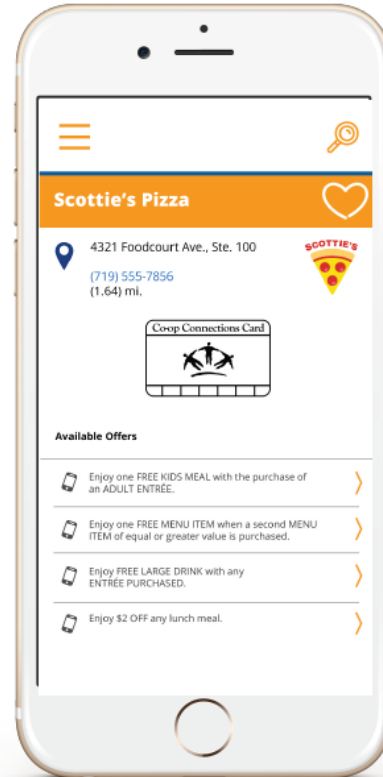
Scottie's Pizza

4321 Foodcourt Ave., Ste. 100

(719) 555-7856
(1.64) mi.

SCOTTIE'S

Co-op Connections Card

Available Offers

Enjoy one FREE KIDS MEAL with the purchase of an ADULT ENTRÉE.

Enjoy one FREE MENU ITEM when a second MENU ITEM of equal or greater value is purchased.

Enjoy FREE LARGE DRINK with any ENTRÉE PURCHASED.

Enjoy $2 OFF any lunch meal.